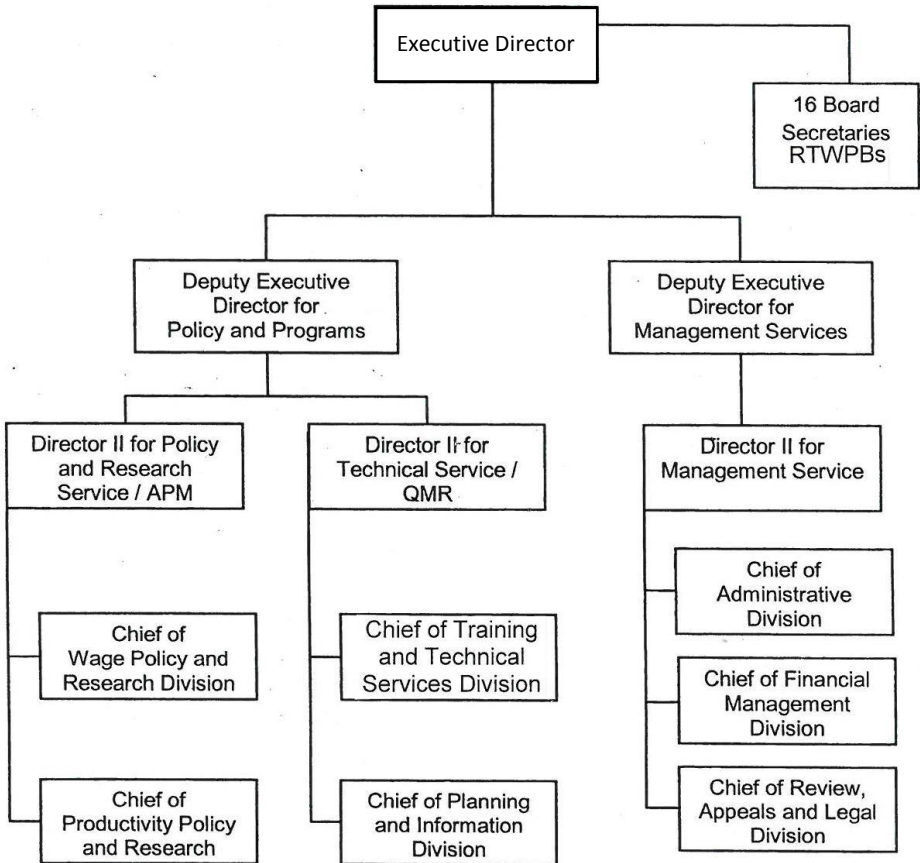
Executive Director

16 Board Secretaries RTWPBs

Deputy Executive Director for Policy and Programs

Deputy Executive Director for Management Services

Director II for Policy and Research Service / APM

Director II for Technical Service / QMR

Director II for Management Service

Chief of Wage Policy and Research Division

Chief of Productivity Policy and Research

Chief of Training and Technical Services Division

Chief of Planning and Information Division

Chief of Administrative Division

Chief of Financial Management Division

Chief of Review, Appeals and Legal Division